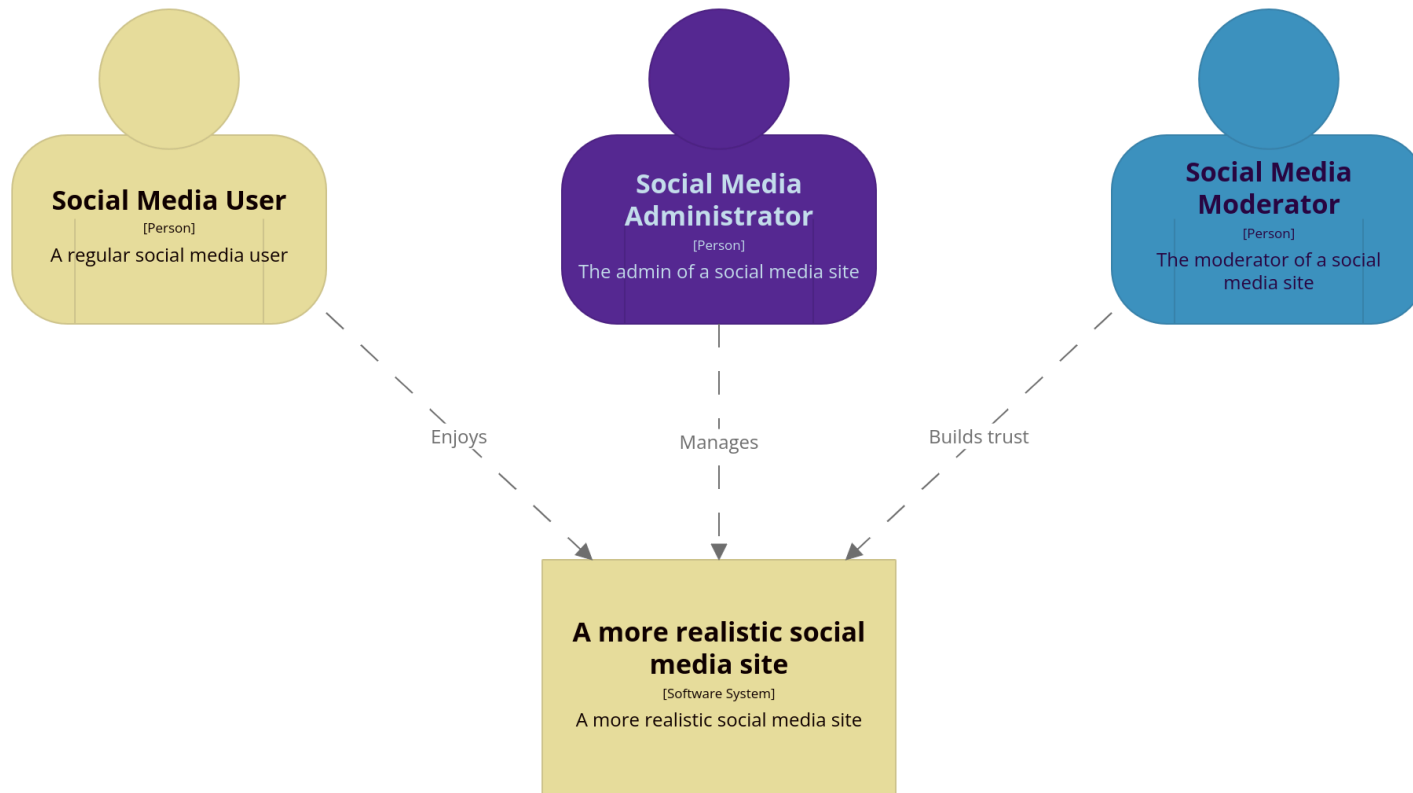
Social Media User
[Person]
A regular social media user

Social Media Administrator
[Person]
The admin of a social media site

Social Media Moderator
[Person]
The moderator of a social media site

Enjoys

Manages

Builds trust

A more realistic social media site
[Software System]
A more realistic social media site